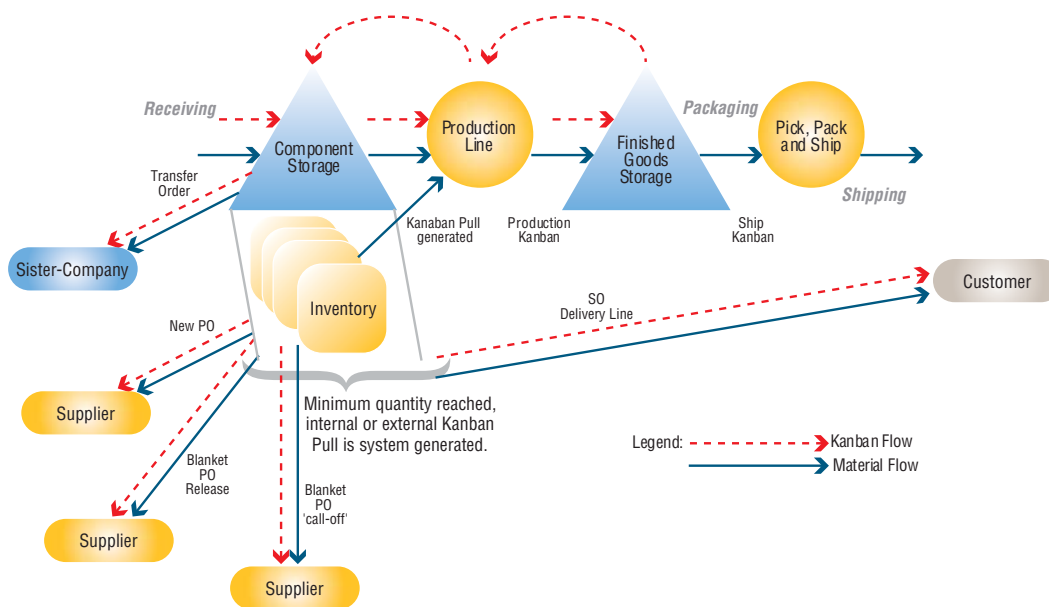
Receiving

Component Storage

Production Line

Packaging

Finished Goods Storage

Pick, Pack and Ship

Shipping

Transfer Order

Sister-Company

Kanaban Pull generated

Production Kanban

Ship Kanban

Customer

Inventory

SO Delivery Line

New PO

Supplier

Minimum quantity reached, internal or external Kanban Pull is system generated.

Legend:

Kanban Flow

Material Flow

Blanket PO Release

Supplier

Blanket PO 'call-off'

Supplier